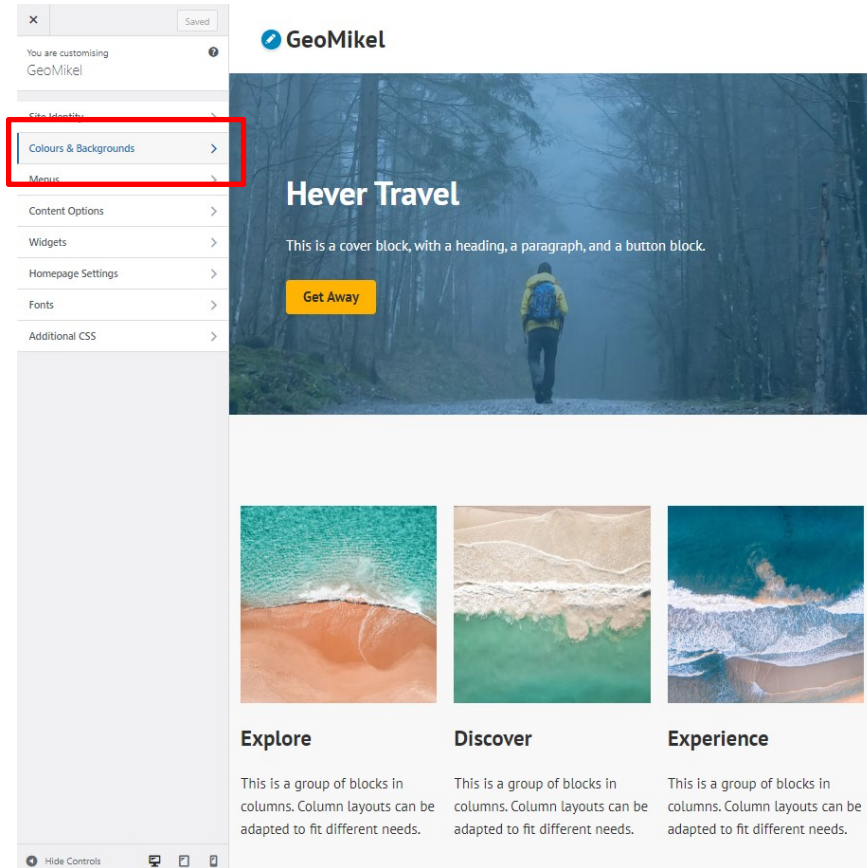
×

Saved

You are customising
GeoMikel

Site Identity

Colours & Backgrounds

Menus

Content Options

Widgets

Homepage Settings

Fonts

Additional CSS

Hide Controls

GeoMikel

Hever Travel

This is a cover block, with a heading, a paragraph, and a button block.

Get Away

Explore

This is a group of blocks in columns. Column layouts can be adapted to fit different needs.

Discover

This is a group of blocks in columns. Column layouts can be adapted to fit different needs.

Experience

This is a group of blocks in columns. Column layouts can be adapted to fit different needs.